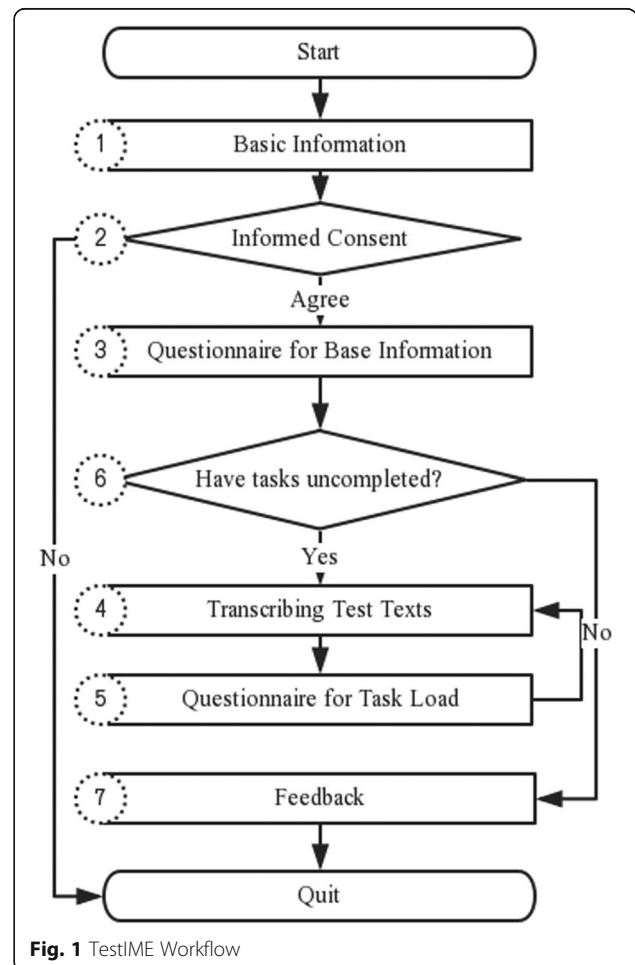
Start

1 Basic Information

2 Informed Consent

Agree

3 Questionnaire for Base Information

6 Have tasks uncompleted?

No

Yes

4 Transcribing Test Texts

No

5 Questionnaire for Task Load

7 Feedback

Quit

**Fig. 1** TestIME Workflow